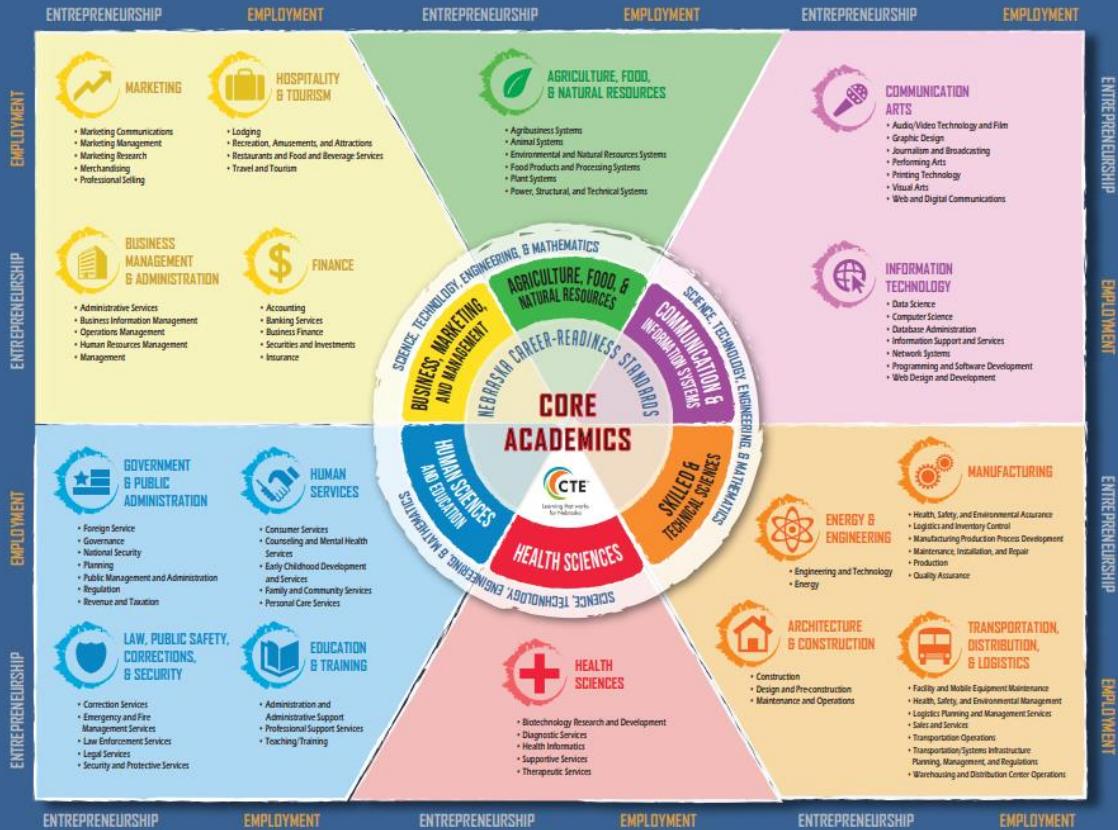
ENTREPRENEURSHIP EMPLOYMENT ENTREPRENEURSHIP EMPLOYMENT ENTREPRENEURSHIP EMPLOYMENT

EMPLOYMENT

ENTREPRENEURSHIP

MARKETING
• Marketing Communications
• Marketing Management
• Marketing Research
• Merchandising
• Professional Selling

HOSPITALITY & TOURISM
• Lodging
• Recreation, Amusements, and Attractions
• Restaurants and Food and Beverage Services
• Travel and Tourism

AGRICULTURE, FOOD, & NATURAL RESOURCES
• Agribusiness Systems
• Animal Systems
• Environmental and Natural Resources Systems
• Food Products and Processing Systems
• Plant Systems
• Power, Structural, and Technical Systems

COMMUNICATION ARTS
• Audio/Video Technology and Film
• Graphic Design
• Journalism and Broadcasting
• Performing Arts
• Printing Technology
• Visual Arts
• Web and Digital Communications

ENTREPRENEURSHIP

EMPLOYMENT

BUSINESS MANAGEMENT & ADMINISTRATION
• Administrative Services
• Business Information Management
• Operations Management
• Human Resources Management
• Management

FINANCE
• Accounting
• Banking Services
• Business Finance
• Securities and Investments
• Insurance

INFORMATION TECHNOLOGY
• Data Science
• Computer Science
• Database Administration
• Information Support and Services
• Network Systems
• Programming and Software Development
• Web Design and Development

SCIENCE, TECHNOLOGY, ENGINEERING, & MATHEMATICS
BUSINESS, MARKETING, AND MANAGEMENT
AGRICULTURE, FOOD, & NATURAL RESOURCES
COMMUNICATION & INFORMATION SYSTEMS
SCIENCE, TECHNOLOGY, ENGINEERING, & MATHEMATICS
NEBRASKA CAREER-READINESS STANDARDS
CORE ACADEMICS
CTE
Learning that works for Nebraska
HUMAN SCIENCES AND EDUCATION
SKILLED & TECHNICAL SCIENCES
HEALTH SCIENCES
SCIENCE, TECHNOLOGY, ENGINEERING, & MATHEMATICS
SCIENCE, TECHNOLOGY, ENGINEERING, & MATHEMATICS

GOVERNMENT & PUBLIC ADMINISTRATION
• Foreign Service
• Governance
• National Security
• Planning
• Public Management and Administration
• Regulation
• Revenue and Taxation

HUMAN SERVICES
• Consumer Services
• Counseling and Mental Health Services
• Early Childhood Development and Services
• Family and Community Services
• Personal Care Services

MANUFACTURING
• Health, Safety, and Environmental Assurance
• Logistics and Inventory Control
• Manufacturing Production Process Development
• Maintenance, Installation, and Repair
• Production
• Quality Assurance

ENERGY & ENGINEERING
• Engineering and Technology
• Energy

EMPLOYMENT

ENTREPRENEURSHIP

LAW, PUBLIC SAFETY, CORRECTIONS, & SECURITY
• Correction Services
• Emergency and Fire Management Services
• Law Enforcement Services
• Legal Services
• Security and Protective Services

EDUCATION & TRAINING
• Administration and Administrative Support
• Professional Support Services
• Teaching/Training

HEALTH SCIENCES
• Biotechnology Research and Development
• Diagnostic Services
• Health Informatics
• Supportive Services
• Therapeutic Services

ARCHITECTURE & CONSTRUCTION
• Construction
• Design and Pre-construction
• Maintenance and Operations

TRANSPORTATION, DISTRIBUTION, & LOGISTICS
• Facility and Mobile Equipment Maintenance
• Health, Safety, and Environmental Management
• Logistics Planning and Management Services
• Sales and Services
• Transportation Operations
• Transportation Systems Infrastructure Planning, Management, and Regulations
• Warehousing and Distribution Center Operations

ENTREPRENEURSHIP

EMPLOYMENT

ENTREPRENEURSHIP EMPLOYMENT ENTREPRENEURSHIP EMPLOYMENT ENTREPRENEURSHIP EMPLOYMENT